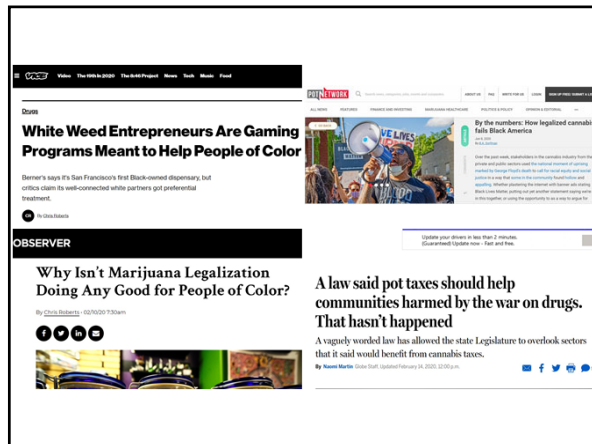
VICE Video The 19th in 2020 The 8:46 Project News Tech Music Food

Drugs

White Weed Entrepreneurs Are Gaming Programs Meant to Help People of Color

Berner's says it's San Francisco's first Black-owned dispensary, but critics claim its well-connected white partners got preferential treatment.

By Chris Roberts

POT NETWORK

ABOUT US FAQ WRITE FOR US LOGIN SIGN UP FREE

ALL NEWS FEATURES FINANCE AND INVESTING MARIJUANA HEALTHCARE POLITICS & POLICY OPINION & EDITORIAL

By the numbers: How legalized cannabis fails Black America

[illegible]

OBSERVER

Why Isn't Marijuana Legalization Doing Any Good for People of Color?

By Chris Roberts · 02/10/20 7:30am

Update your drivers in less than 2 minutes. (Guaranteed) Update now - Fast and free.

A law said pot taxes should help communities harmed by the war on drugs. That hasn't happened

A vaguely worded law has allowed the state Legislature to overlook sectors that it said would benefit from cannabis taxes.

By Naomi Martin Globe Staff, Updated February 24, 2020, 12:00 p.m.